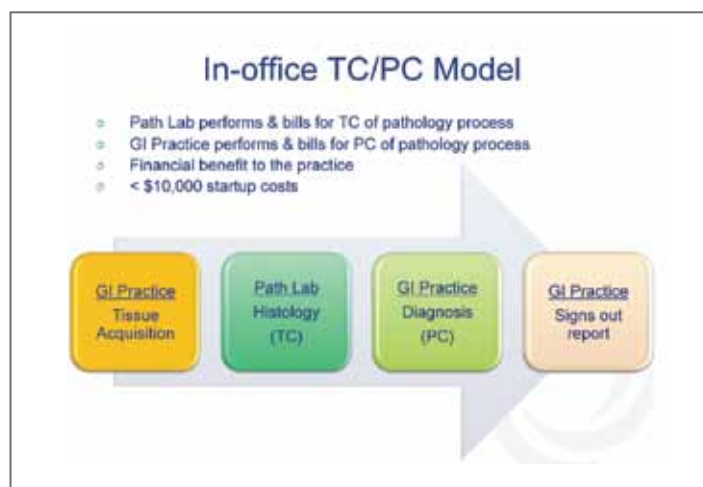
In-office TC/PC Model

- Path Lab performs & bills for TC of pathology process
- GI Practice performs & bills for PC of pathology process
- Financial benefit to the practice
- < \$10,000 startup costs

GI Practice
Tissue Acquisition

Path Lab
Histology
(TC)

GI Practice
Diagnosis
(PC)

GI Practice
Signs out report